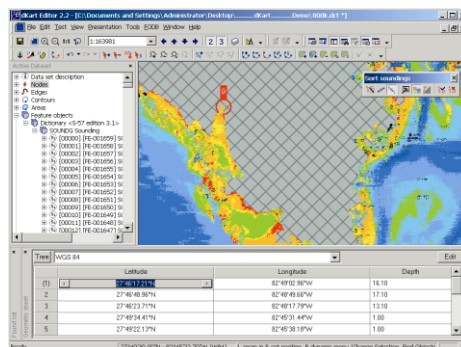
dKart Editor 2.2 - [C:\Documents and Settings\Administrator\Desktop\ dKart Demo\800k.def *]

File Edit Text View Presentation Tools ECDB Window Help

1:163981

2 3

Active Dataset

Data set description
Nodes
Edges
Contours
Areas
Feature objects
Dictionary <S-57 edition 3.1>
SOUNDG Sounding
[00000] [FE-001659] S
[00001] [FE-001658] S
[00002] [FE-001657] S
[00003] [FE-001656] S
[00004] [FE-001655] S
[00005] [FE-001654] S
[00006] [FE-001653] S
[00007] [FE-001652] S
[00008] [FE-001651] S
[00009] [FE-001650] S
[00010] [FE-001649] S
[00011] [FE-001648] S
[00012] [FE-001647] S

Sort soundings

Tree WGS 84 Edit

| | Latitude | Longitude | Depth |
|---|---|---|---|
| (1) | 27°48'17.21"N | 82°49'02.96"W | 16.10 |
| 2 | 27°48'48.96"N | 82°48'49.68"W | 17.10 |
| 3 | 27°48'23.71"N | 82°48'17.79"W | 13.10 |
| 4 | 27°49'34.41"N | 82°45'31.44"W | 1.80 |
| 5 | 27°49'22.13"N | 82°45'38.18"W | 1.80 |

Ready